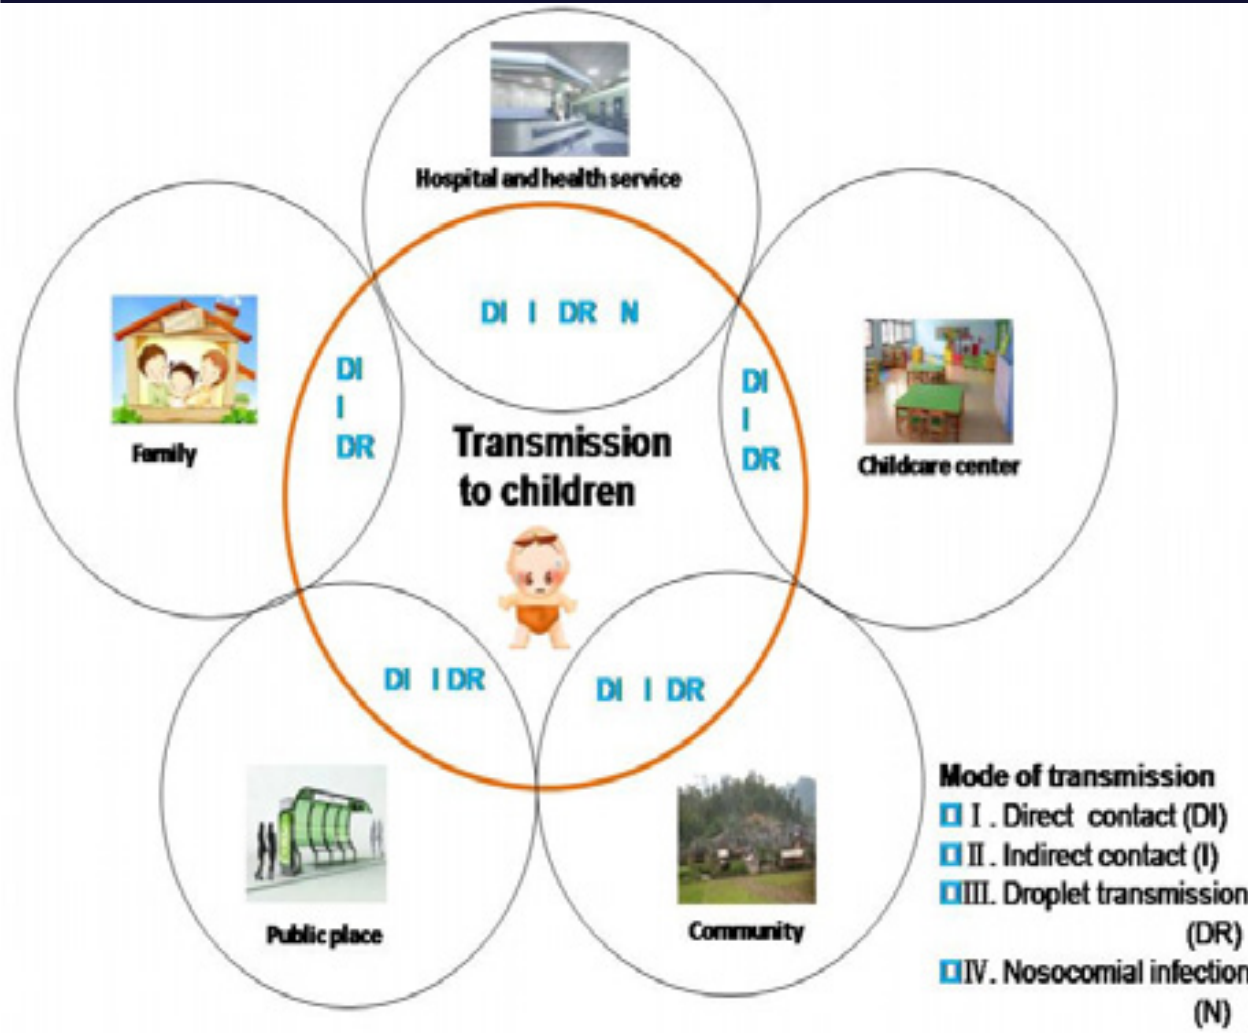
Hospital and health service

DI I DR N

Family

DI
I
DR

Transmission to children

DI
I
DR

Childcare center

DI I DR

DI I DR

Public place

Community

Mode of transmission
I . Direct contact (DI)
II . Indirect contact (I)
III. Droplet transmission (DR)
IV. Nosocomial infection (N)